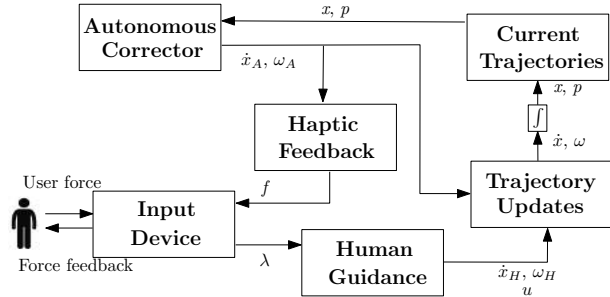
Autonomous Corrector

$x$, $p$

Current Trajectories

$\dot{x}_A$, $\omega_A$

$x$, $p$

Haptic Feedback

$\int$

$\dot{x}$, $\omega$

User force

$f$

Trajectory Updates

Input Device

Human Guidance

Force feedback

$\lambda$

$\dot{x}_H$, $\omega_H$

$u$